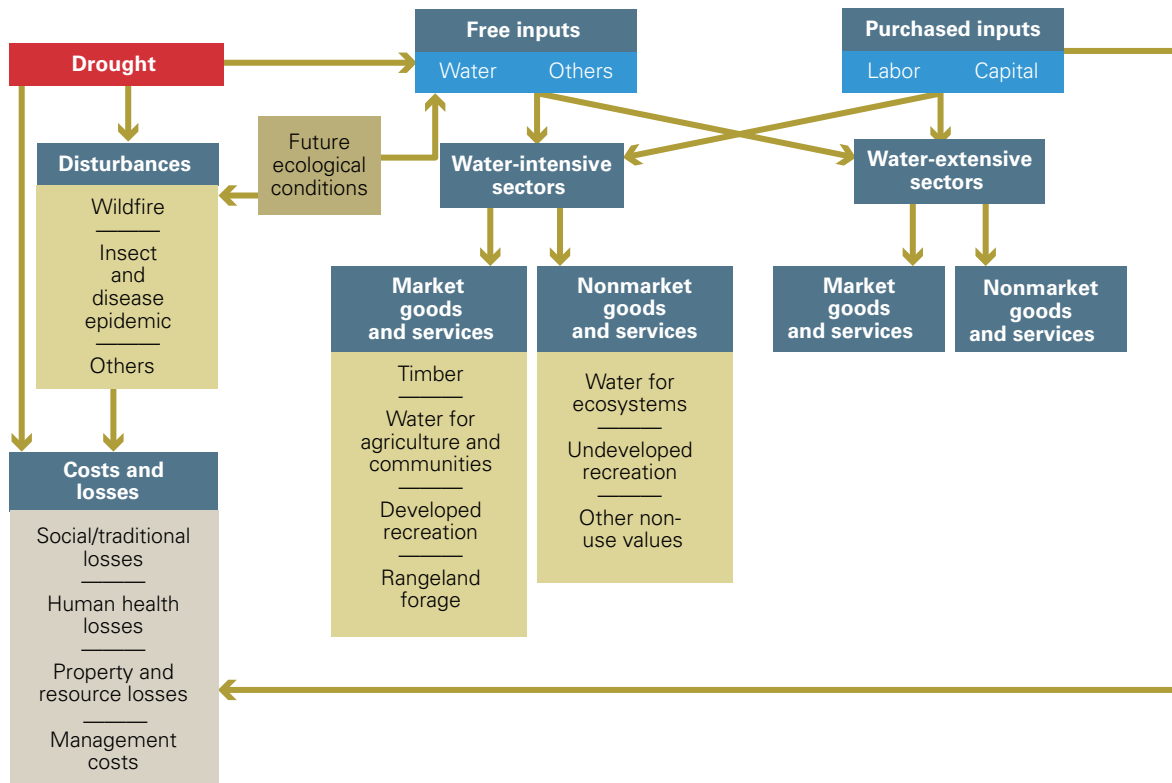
Drought

Free inputs
Water Others

Purchased inputs
Labor Capital

Disturbances
Wildfire
Insect and disease epidemic
Others

Future ecological conditions

Water-intensive sectors

Water-extensive sectors

Market goods and services
Timber
Water for agriculture and communities
Developed recreation
Rangeland forage

Nonmarket goods and services
Water for ecosystems
Undeveloped recreation
Other non-use values

Market goods and services

Nonmarket goods and services

Costs and losses
Social/traditional losses
Human health losses
Property and resource losses
Management costs